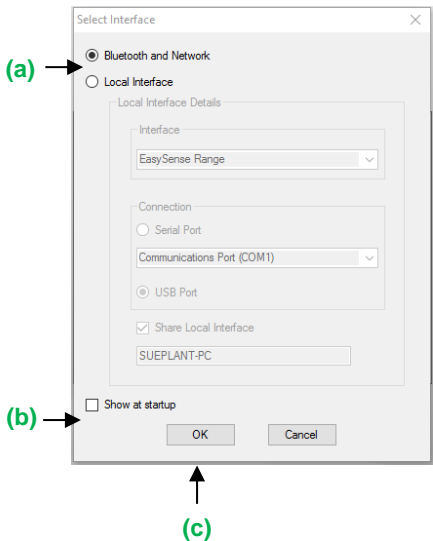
Select Interface

(a)

Bluetooth and Network

Local Interface

Local Interface Details

Interface

EasySense Range

Connection

Serial Port

Communications Port (COM1)

USB Port

Share Local Interface

SUEPLANT-PC

(b)

Show at startup

OK

Cancel

(c)